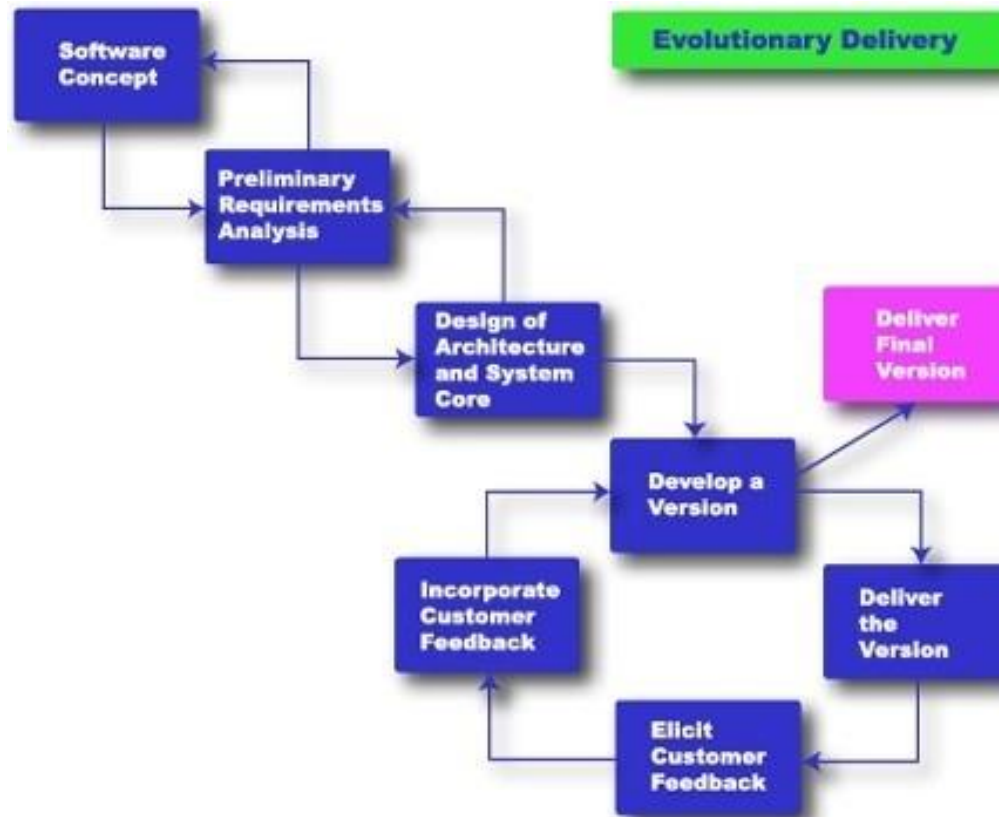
Evolutionary Delivery

Software Concept

Preliminary Requirements Analysis

Design of Architecture and System Core

Deliver Final Version

Develop a Version

Incorporate Customer Feedback

Deliver the Version

Elicit Customer Feedback